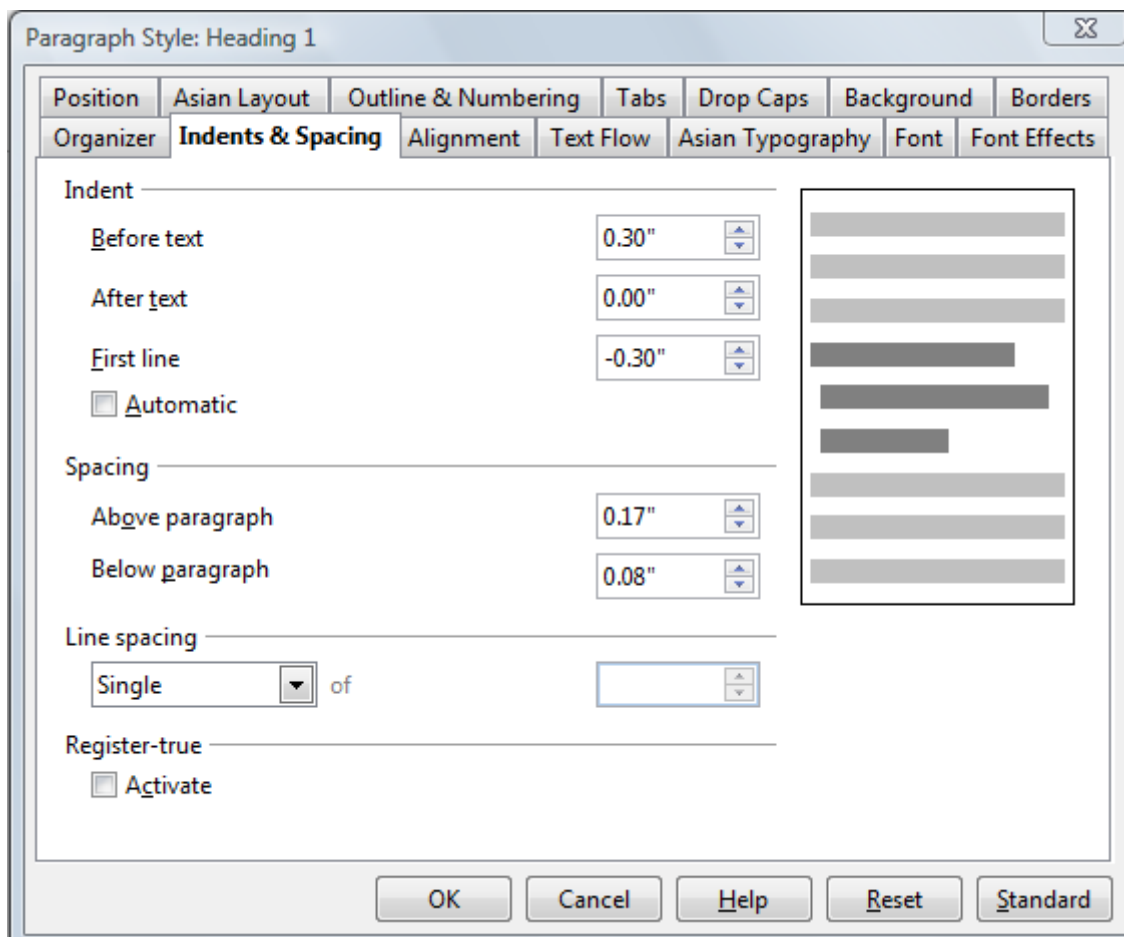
Paragraph Style: Heading 1

Position | Asian Layout | Outline & Numbering | Tabs | Drop Caps | Background | Borders
Organizer | Indents & Spacing | Alignment | Text Flow | Asian Typography | Font | Font Effects

Indent

Before text 0.30"

After text 0.00"

First line -0.30"

Automatic

Spacing

Above paragraph 0.17"

Below paragraph 0.08"

Line spacing

Single of

Register-true

Activate

OK Cancel Help Reset Standard